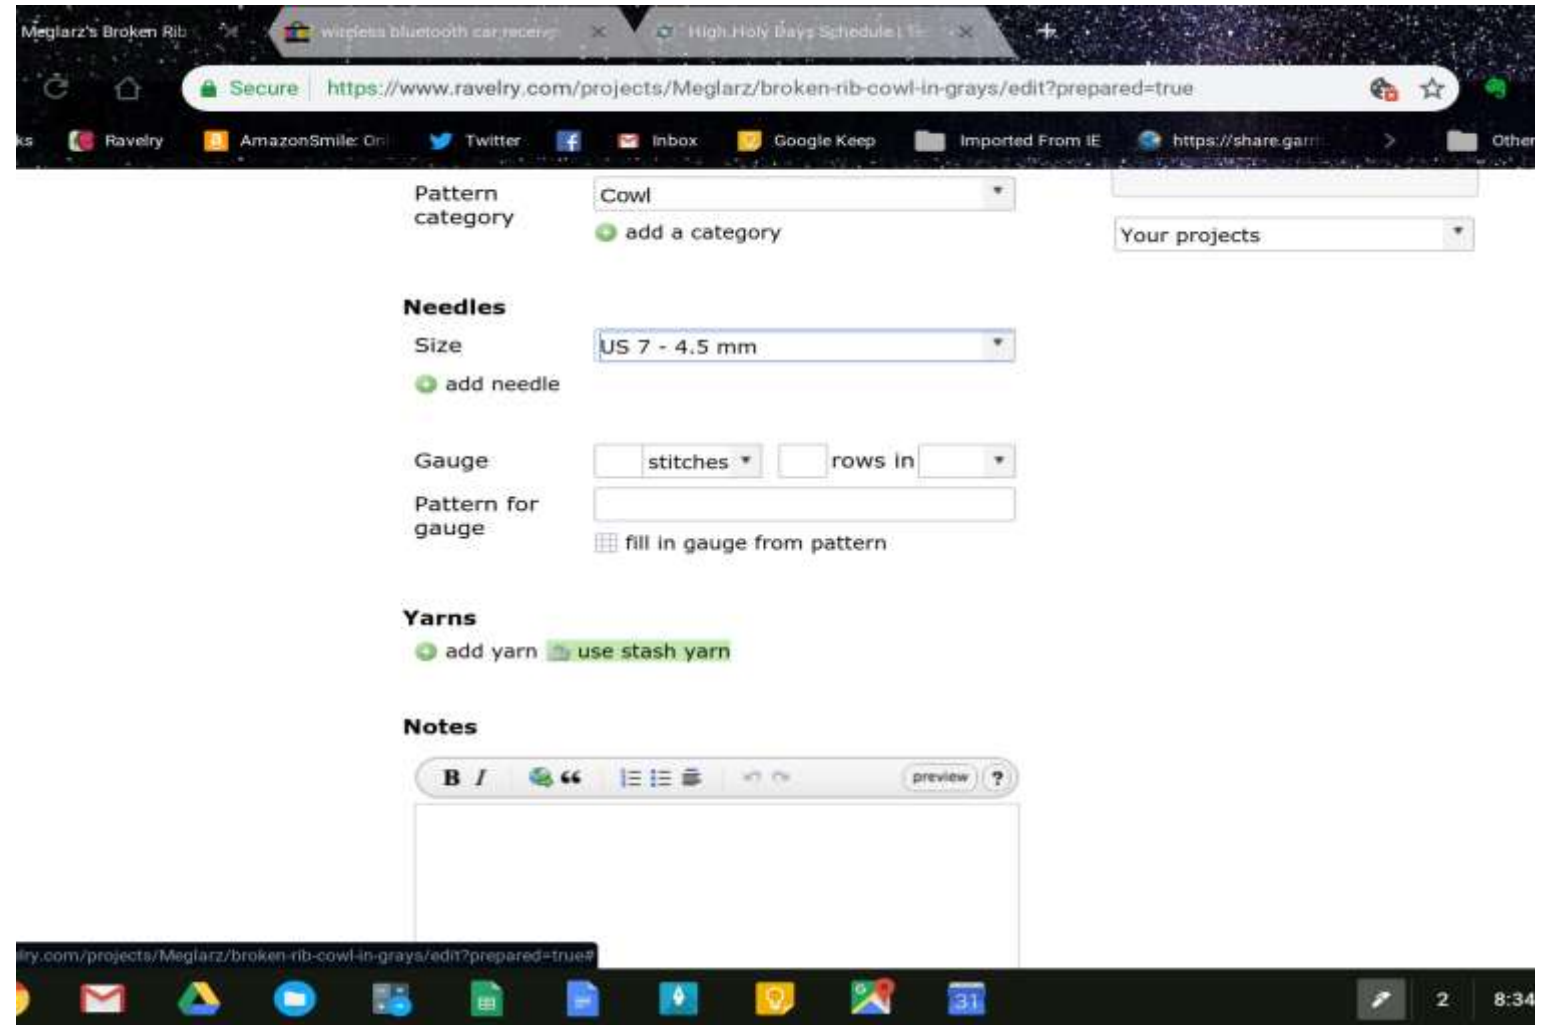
Meglarz's Broken Rib
wireless bluetooth car receiv
High Holy Days Schedule | T

Secure https://www.ravelry.com/projects/Meglarz/broken-rib-cowl-in-grays/edit?prepared=true

ks Ravelry AmazonSmile: On Twitter Inbox Google Keep Imported From IE https://share.garm Other

Pattern category
Cowl
add a category

Your projects

Needles
Size
US 7 - 4.5 mm
add needle

Gauge
stitches
rows in

Pattern for gauge
fill in gauge from pattern

Yarns
add yarn use stash yarn

Notes
B I
preview ?

lry.com/projects/Meglarz/broken-rib-cowl-in-grays/edit?prepared=true#

31
2 8:34